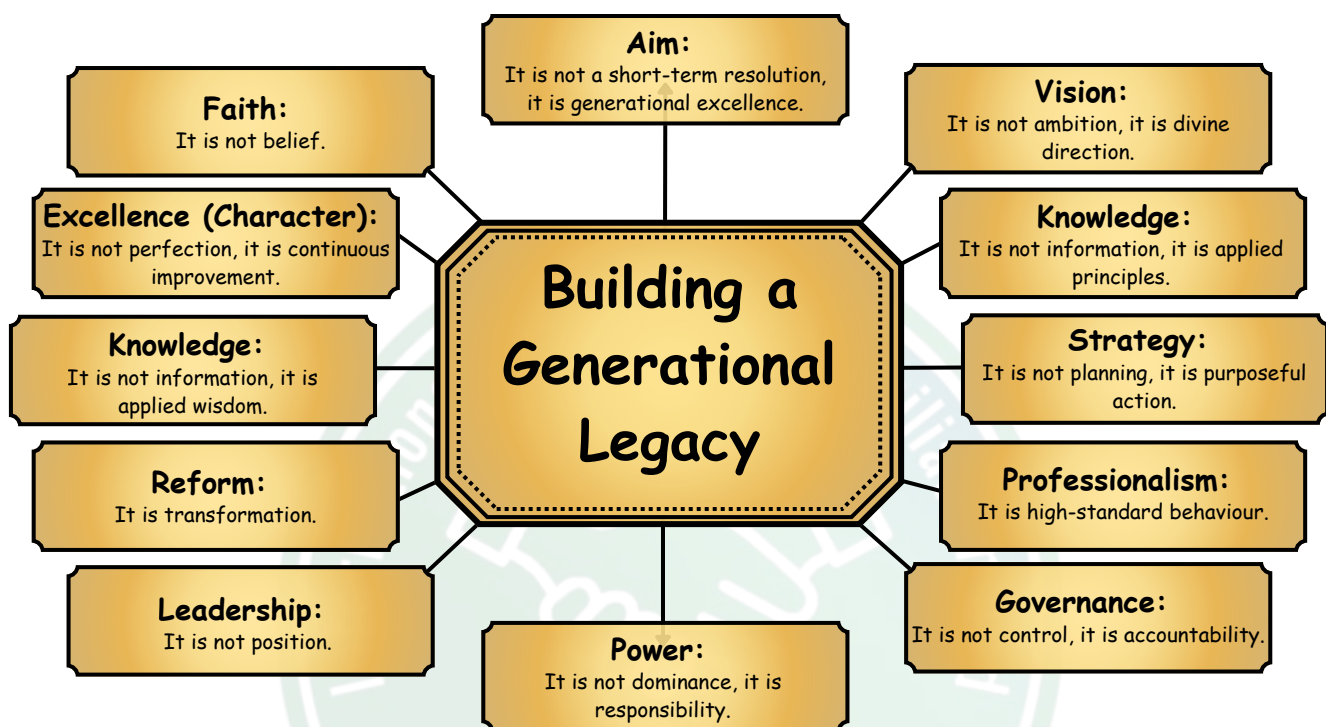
Aim:
It is not a short-term resolution, it is generational excellence.

Faith:
It is not belief.

Vision:
It is not ambition, it is divine direction.

Excellence (Character):
It is not perfection, it is continuous improvement.

Knowledge:
It is not information, it is applied principles.

Building a Generational Legacy

Knowledge:
It is not information, it is applied wisdom.

Strategy:
It is not planning, it is purposeful action.

Reform:
It is transformation.

Professionalism:
It is high-standard behaviour.

Leadership:
It is not position.

Governance:
It is not control, it is accountability.

Power:
It is not dominance, it is responsibility.